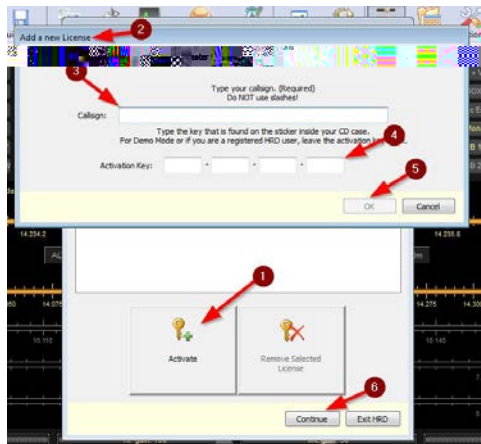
Add a new License

2

3

Type your callsign. (Required)
Do NOT use slashes!

Callsign:

Type the key that is found on the sticker inside your CD case.
For Demo Mode or if you are a registered HRD user, leave the activation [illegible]

4

Activation Key: - - -

5

OK

Cancel

14.234.2

14.235.8

1

Activate

Remove Selected License

6

Continue

Exit HRD